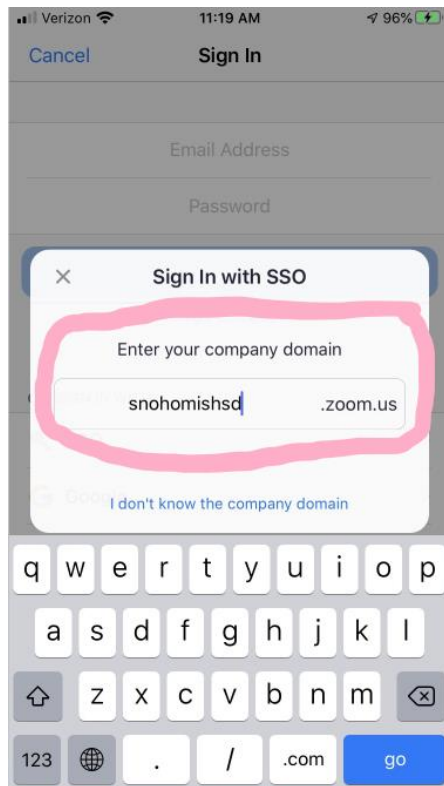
Verizon 11:19 AM 96%

Cancel Sign In

Email Address

Password

× Sign In with SSO

Enter your company domain

snohomishsd .zoom.us

I don't know the company domain

q w e r t y u i o p
a s d f g h j k l
z x c v b n m
123 . / .com go